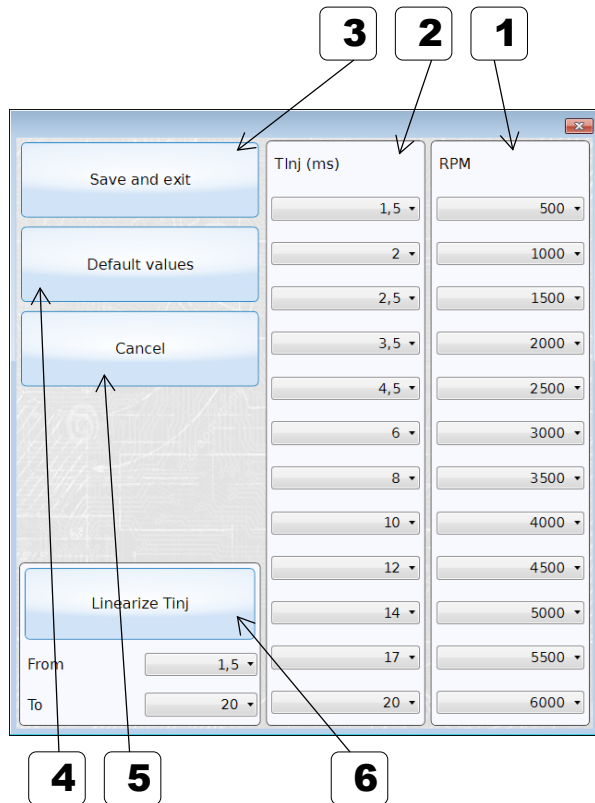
3 2 1

Save and exit

Default values

Cancel

TInj (ms)

| TInj (ms) | RPM |
|---|---|
| 1,5 | 500 |
| 2 | 1000 |
| 2,5 | 1500 |
| 3,5 | 2000 |
| 4,5 | 2500 |
| 6 | 3000 |
| 8 | 3500 |
| 10 | 4000 |
| 12 | 4500 |
| 14 | 5000 |
| 17 | 5500 |
| 20 | 6000 |

Linearize Tinj

From 1,5

To 20

4 5 6